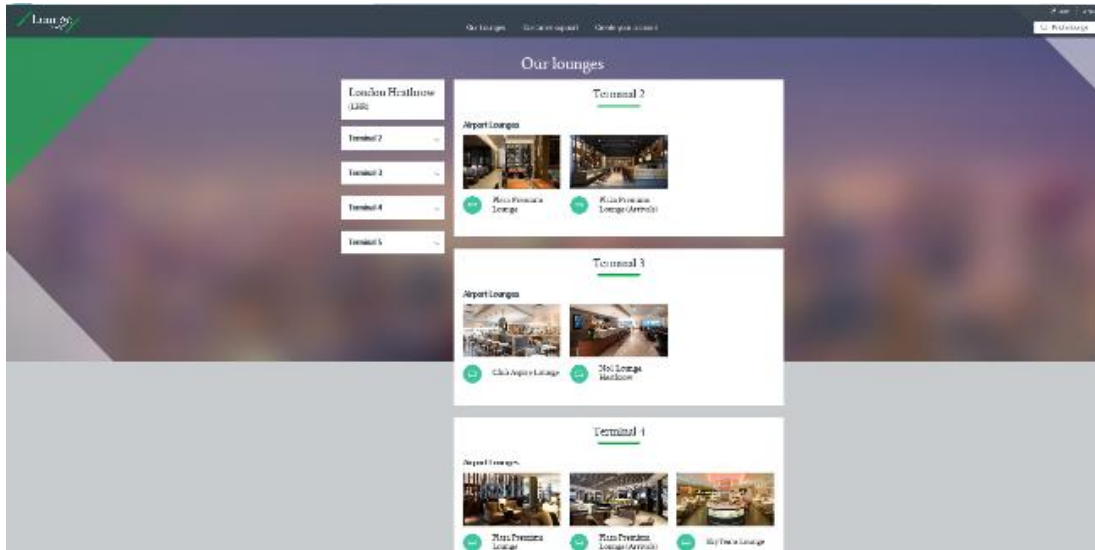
Lounge
Our lounges Customer support Guide your account
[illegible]
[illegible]

Our lounges

London Heathrow (LHR)

Terminal 2
Terminal 3
Terminal 4
Terminal 5

Terminal 2

Airport Lounges

Plaza Premium Lounge
Plaza Premium Lounge (Arrivals)

Terminal 3

Airport Lounges

Club Aspire Lounge
No1 Lounge Heathrow

Terminal 4

Airport Lounges

Plaza Premium Lounge
Plaza Premium Lounge (Arrivals)
SkyTeam Lounge